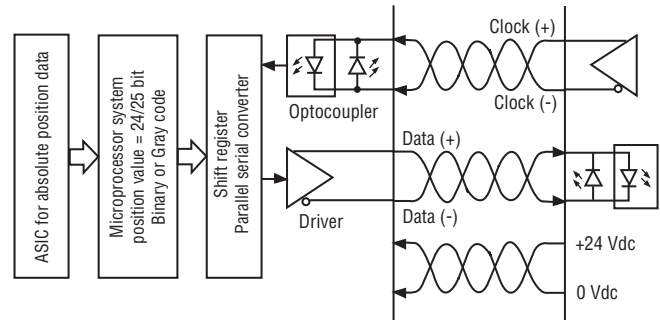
ASIC for absolute position data

Microprocessor system position value = 24/25 bit Binary or Gray code

Shift register Parallel serial converter

Optocoupler

Clock (+)

Clock (-)

Data (+)

Driver

Data (-)

+24 Vdc

0 Vdc